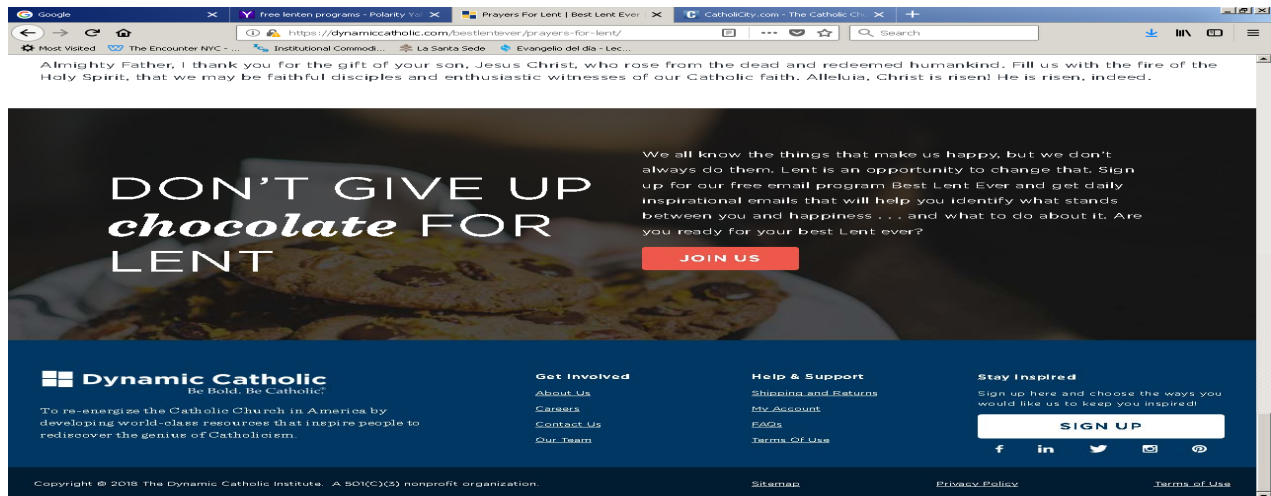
Google
free lenten programs - Polarity Ya
Prayers For Lent | Best Lent Ever
CatholiCity.com - The Catholic Ch
https://dynamiccatholic.com/bestlentever/prayers-for-lent/
Search
Most Visited
The Encounter NYC - ...
Institutional Commodi...
La Santa Sede
Evangelio del dia - Lec...

Almighty Father, I thank you for the gift of your son, Jesus Christ, who rose from the dead and redeemed humankind. Fill us with the fire of the Holy Spirit, that we may be faithful disciples and enthusiastic witnesses of our Catholic faith. Alleluia, Christ is risen! He is risen, indeed.

DON'T GIVE UP chocolate FOR LENT

We all know the things that make us happy, but we don't always do them. Lent is an opportunity to change that. Sign up for our free email program Best Lent Ever and get daily inspirational emails that will help you identify what stands between you and happiness . . . and what to do about it. Are you ready for your best Lent ever?

JOIN US

Dynamic Catholic
Be Bold. Be Catholic.

To re-energize the Catholic Church in America by developing world-class resources that inspire people to rediscover the genius of Catholicism.

Get Involved
About Us
Careers
Contact Us
Our Team

Help & Support
Shipping and Returns
My Account
FAQs
Terms Of Use

Stay Inspired
Sign up here and choose the ways you would like us to keep you inspired!
SIGN UP

Copyright © 2018 The Dynamic Catholic Institute. A 501(C)(3) nonprofit organization.
Sitemap
Privacy Policy
Terms of Use